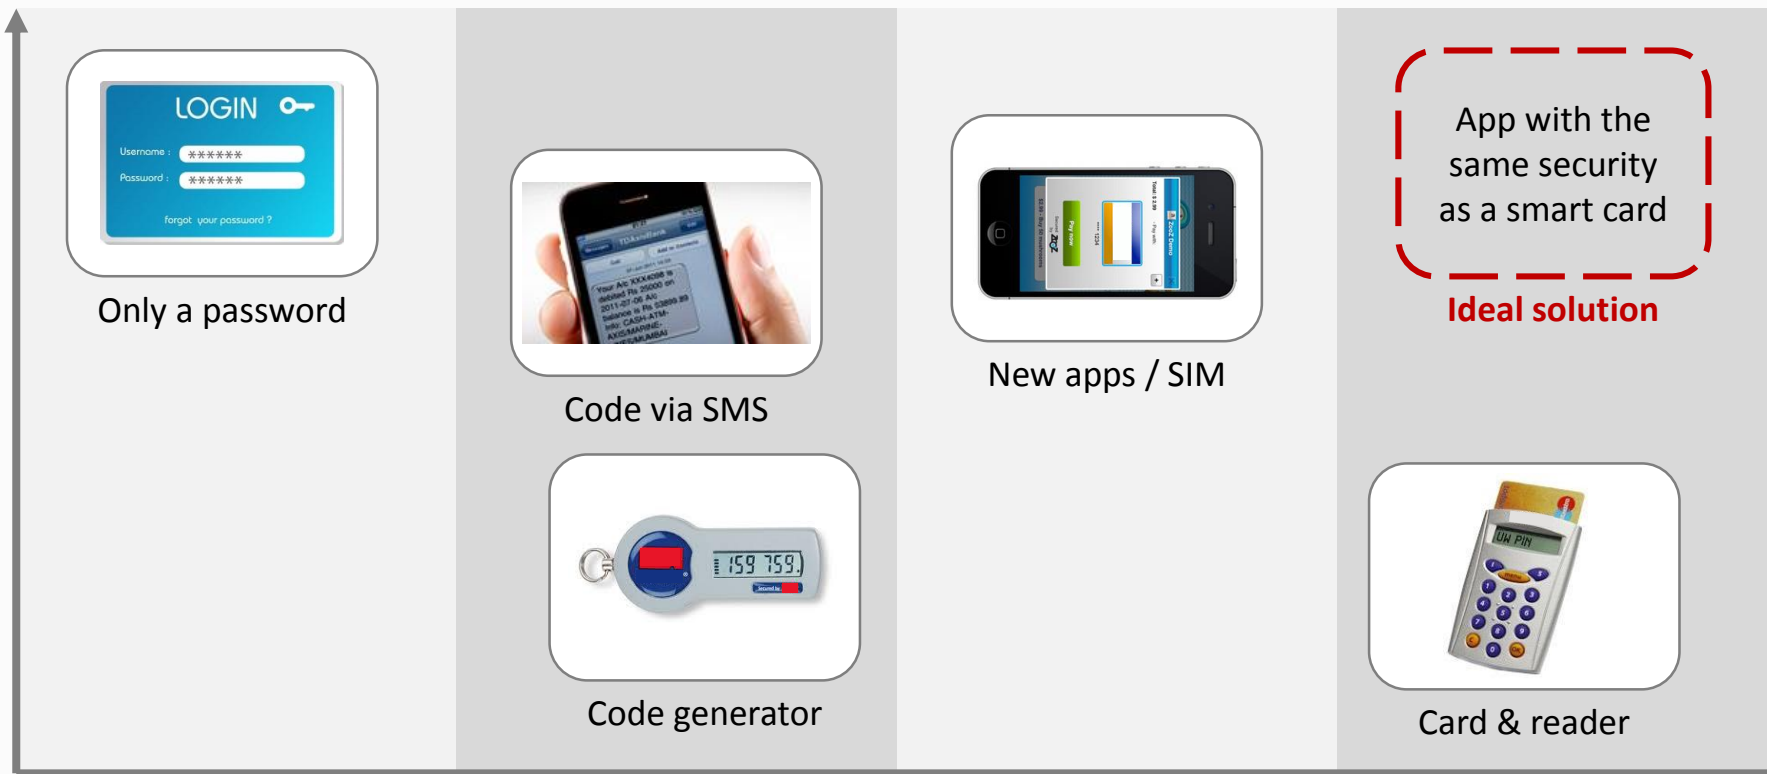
LOGIN

Username : ******

Password : ******

forgot your password ?

Only a password

Your A/c XXX4008 is debited Rs 25000 on 2011-07-06 A/c balance is Rs 53890.89 Info: CASH-ATM-AXIS/MARINE-

Code via SMS

159 759

Code generator

New apps / SIM

App with the same security as a smart card

Ideal solution

UW PIN

Card & reader